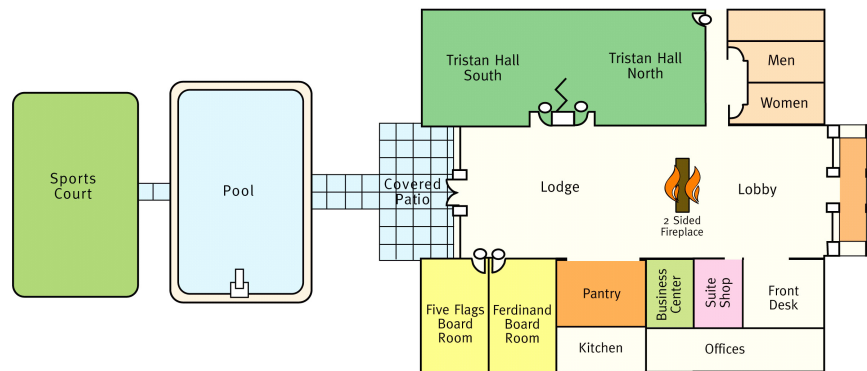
Tristan Hall South

Tristan Hall North

Men

Women

Sports Court

Pool

Covered Patio

Lodge

Lobby

2 Sided Fireplace

Five Flags Board Room

Ferdinand Board Room

Pantry

Business Center

Suite Shop

Front Desk

Kitchen

Offices